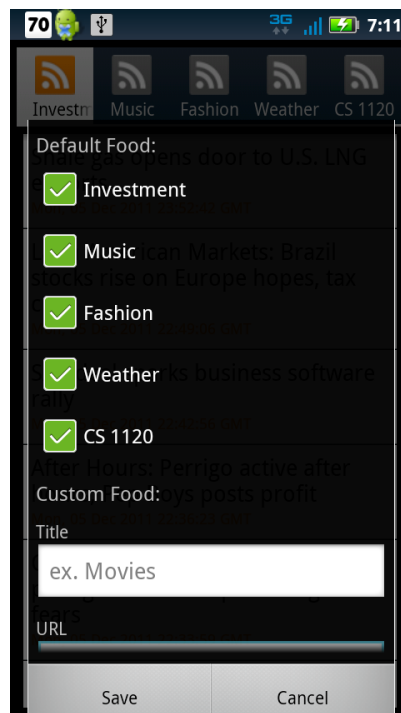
70 3G 7:11

Investm Music Fashion Weather CS 1120

Default Food:

Investment

Music

Fashion

Weather

CS 1120

Custom Food:

Title

ex. Movies

URL

Save Cancel

Shale gas opens door to U.S. LNG e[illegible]

L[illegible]ican Markets: Brazil stocks rise on Europe hopes, tax c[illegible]

S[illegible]ks business software rally

After Hours: Perrigo active after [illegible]oys posts profit

fears